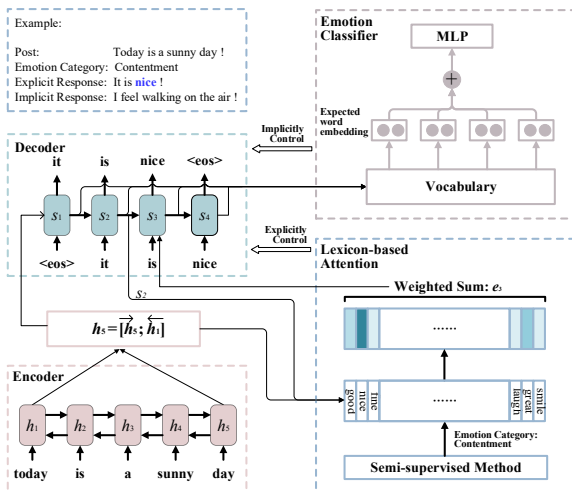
Example:

Post: Today is a sunny day !
Emotion Category: Contentment
Explicit Response: It is nice !
Implicit Response: I feel walking on the air !

Emotion Classifier

MLP

$+$

Expected word embedding

Vocabulary

Implicitly Control

Decoder

it is nice <eos>

$s_1$ $s_2$ $s_3$ $s_4$

<eos> it is nice

Explicitly Control

Lexicon-based Attention

$s_2$

Weighted Sum: $e_3$

......

$h_5 = [\overrightarrow{h_5}; \overleftarrow{h_1}]$

Encoder

$h_1$ $h_2$ $h_3$ $h_4$ $h_5$

today is a sunny day

good nice fine ...... laugh great smile

Emotion Category: Contentment

Semi-supervised Method